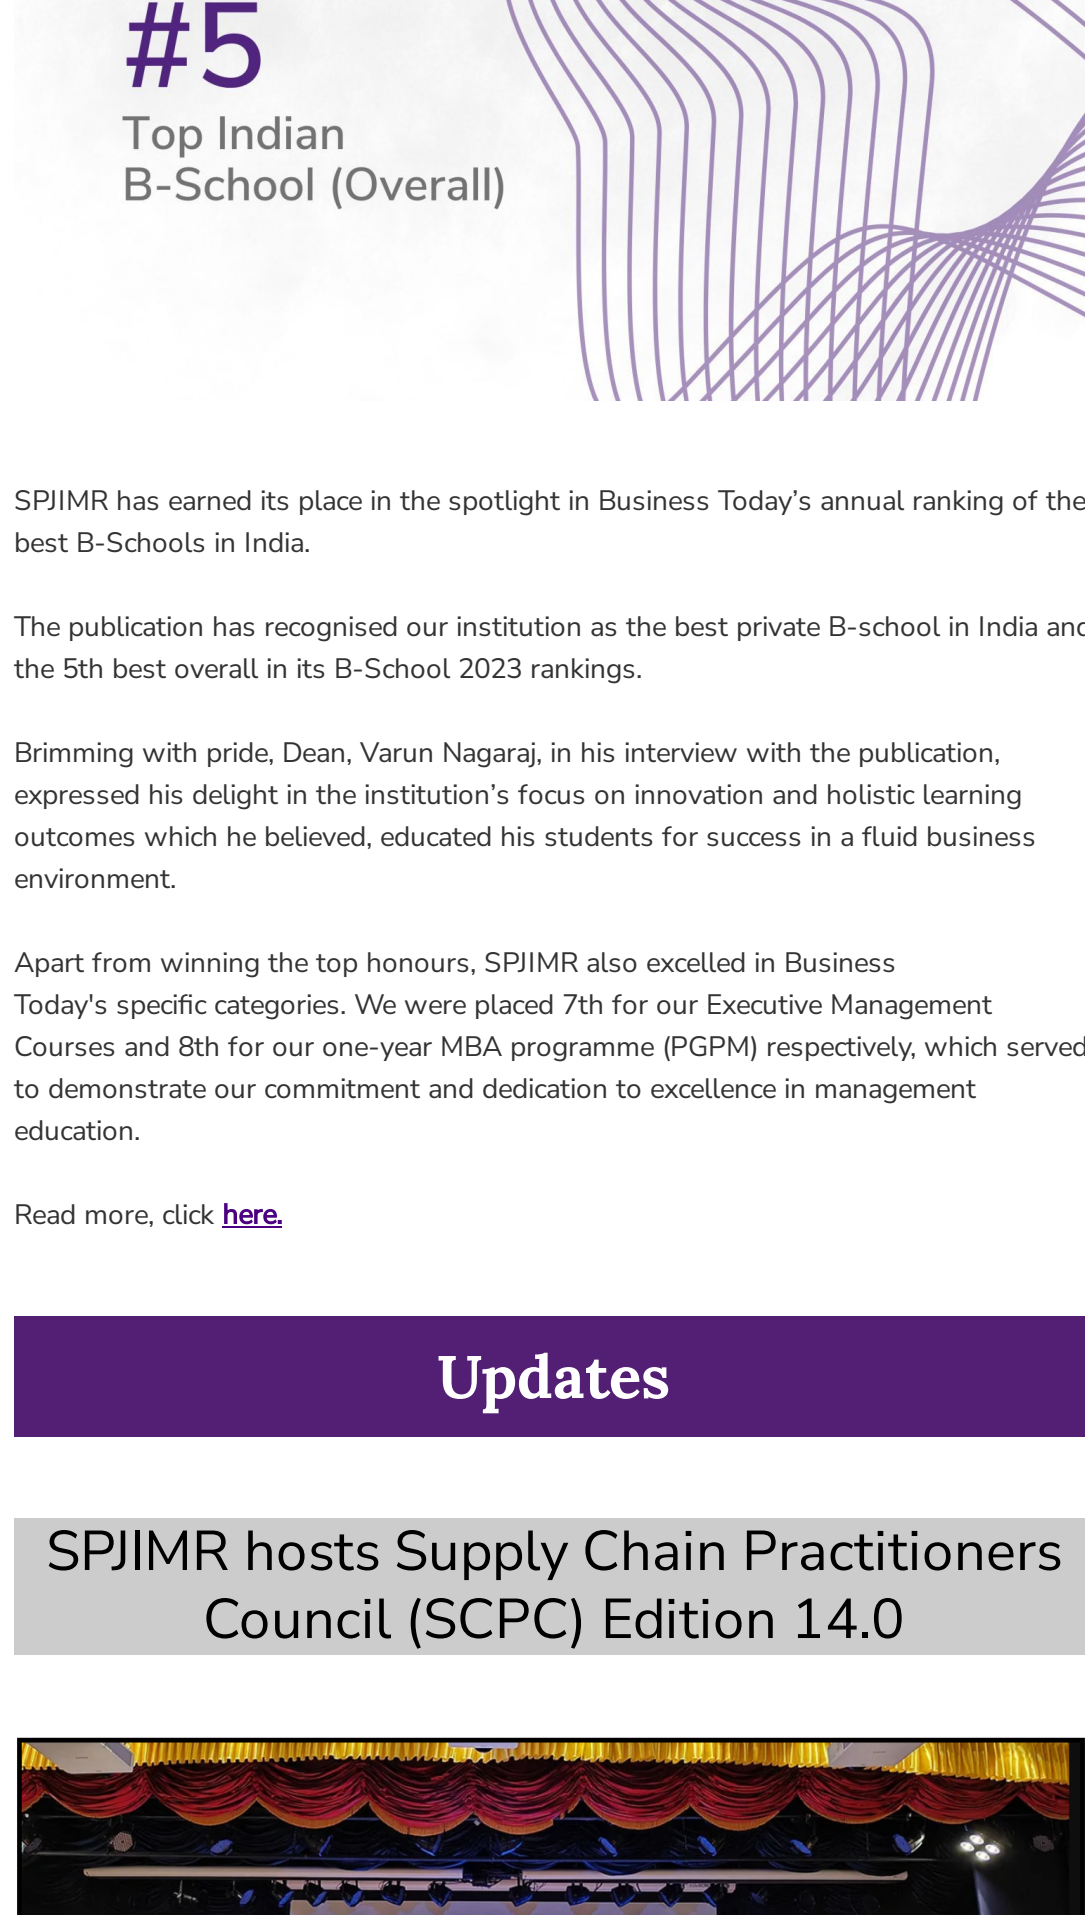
#5
Top Indian
B-School (Overall)

SPJIMR has earned its place in the spotlight in Business Today’s annual ranking of the best B-Schools in India.

The publication has recognised our institution as the best private B-school in India and the 5th best overall in its B-School 2023 rankings.

Brimming with pride, Dean, Varun Nagaraj, in his interview with the publication, expressed his delight in the institution’s focus on innovation and holistic learning outcomes which he believed, educated his students for success in a fluid business environment.

Apart from winning the top honours, SPJIMR also excelled in Business Today's specific categories. We were placed 7th for our Executive Management Courses and 8th for our one-year MBA programme (PGPM) respectively, which served to demonstrate our commitment and dedication to excellence in management education.

Read more, click here.

Updates

SPJIMR hosts Supply Chain Practitioners Council (SCPC) Edition 14.0